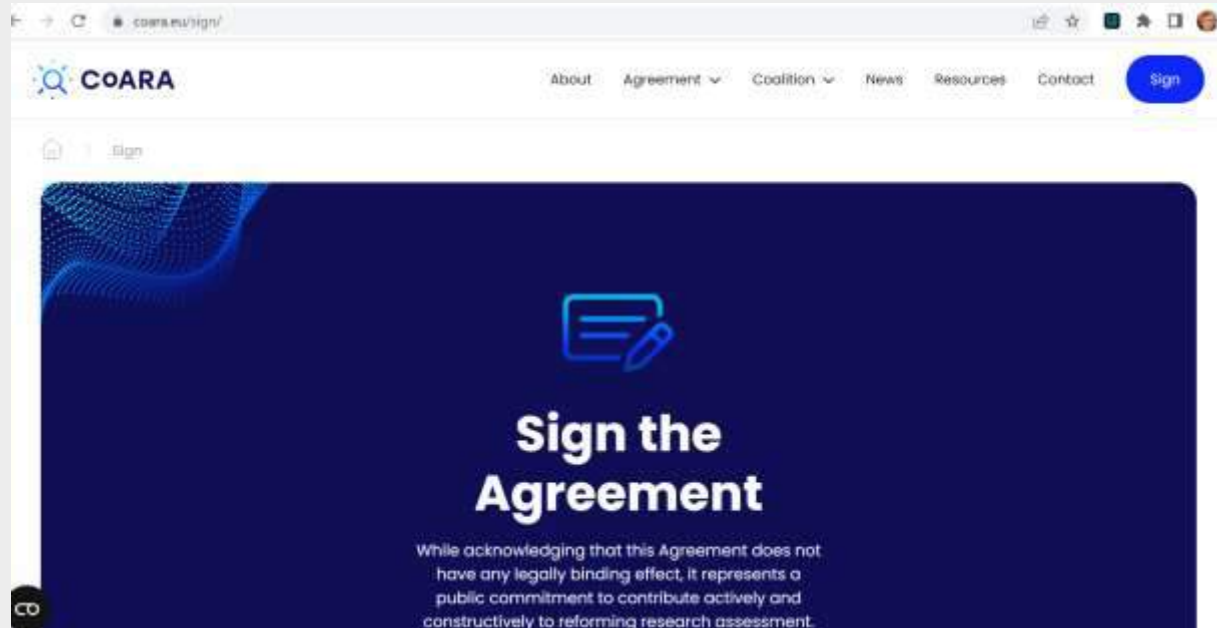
coara.eu/sign/

CoARA

About Agreement Coalition News Resources Contact Sign

Sign

Sign the Agreement

While acknowledging that this Agreement does not have any legally binding effect, it represents a public commitment to contribute actively and constructively to reforming research assessment.

CO